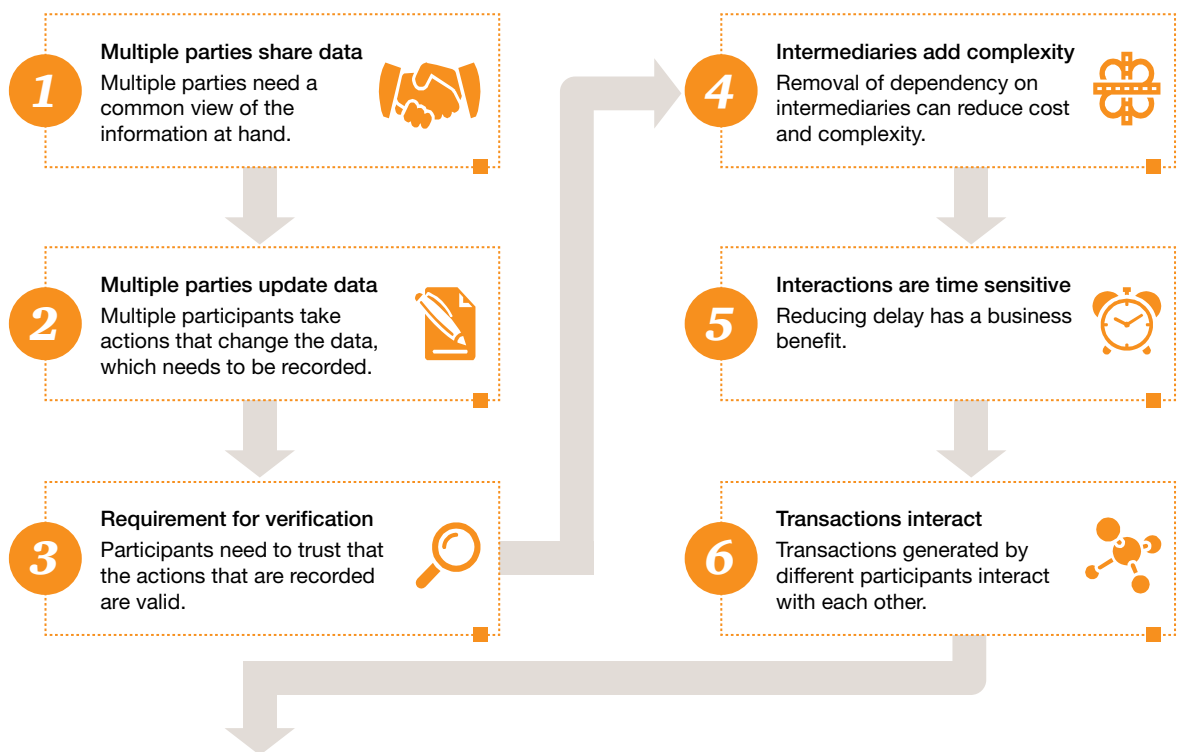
1

Multiple parties share data

Multiple parties need a common view of the information at hand.

2

Multiple parties update data

Multiple participants take actions that change the data, which needs to be recorded.

3

Requirement for verification

Participants need to trust that the actions that are recorded are valid.

4

Intermediaries add complexity

Removal of dependency on intermediaries can reduce cost and complexity.

5

Interactions are time sensitive

Reducing delay has a business benefit.

6

Transactions interact

Transactions generated by different participants interact with each other.